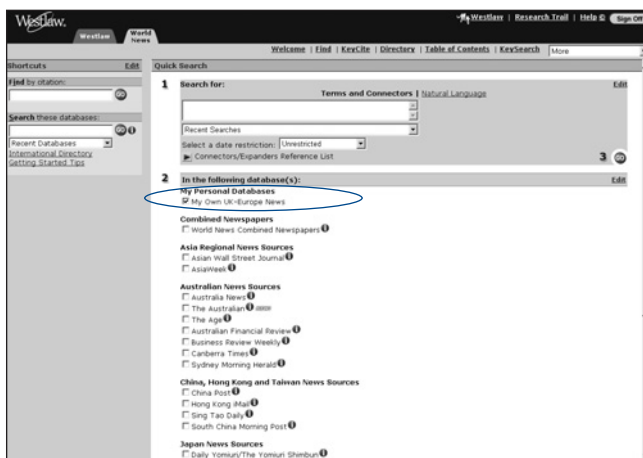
Westlaw.

Westlaw | World News

Westlaw | Research Trail | Help | Sign Off

Welcome | Find | KeyCite | Directory | Table of Contents | KeySearch | More

Shortcuts Edit

Find by citation:

GO

Search these databases:

GO

Recent Databases

International Directory

Getting Started Tips

Quick Search

1 Search for: Edit

Terms and Connectors | Natural Language

Recent Searches

Select a date restriction: Unrestricted

Connectors/Expanders Reference List

3 GO

2 In the following database(s): Edit

My Personal Databases

☑ My Own UK-Europe News

Combined Newspapers

☐ World News Combined Newspapers

Asia Regional News Sources

☐ Asian Wall Street Journal

☐ AsiaWeek

Australian News Sources

☐ Australia News

☐ The Australian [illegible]

☐ The Age

☐ Australian Financial Review

☐ Business Review Weekly

☐ Canberra Times

☐ Sydney Morning Herald

China, Hong Kong and Taiwan News Sources

☐ China Post

☐ Hong Kong iMail

☐ Sing Tao Daily

☐ South China Morning Post

Japan News Sources

☐ Daily Yomiuri/The Yomiuri Shimbun